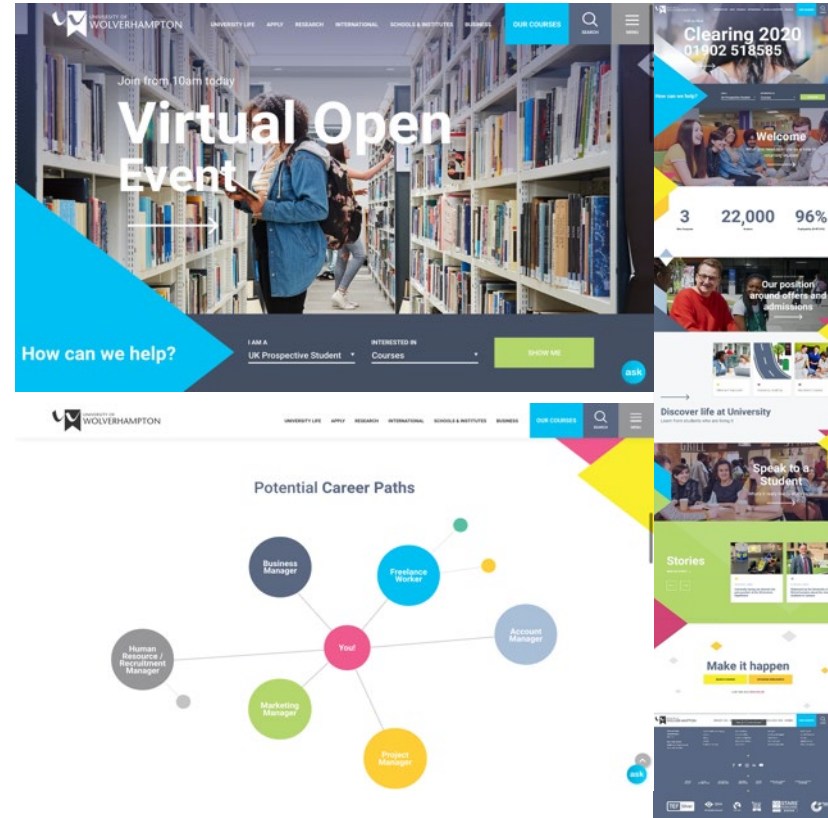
UNIVERSITY OF WOLVERHAMPTON

UNIVERSITY LIFE APPLY RESEARCH INTERNATIONAL SCHOOLS & INSTITUTES BUSINESS OUR COURSES SEARCH MENU

Join from 10am today

Virtual Open Event

How can we help?

I AM A
UK Prospective Student

INTERESTED IN
Courses

SHOW ME

ask

Clearing 2020
01902 518585

How can we help?

Welcome

3
22,000
96%

Our position around offers and admissions

Discover life at University

Speak to a Student

Stories

Make it happen

UNIVERSITY OF WOLVERHAMPTON

UNIVERSITY LIFE APPLY RESEARCH INTERNATIONAL SCHOOLS & INSTITUTES BUSINESS OUR COURSES SEARCH MENU

Potential Career Paths

Business Manager

Freelance Worker

Account Manager

You!

Human Resource / Recruitment Manager

Marketing Manager

Project Manager

ask